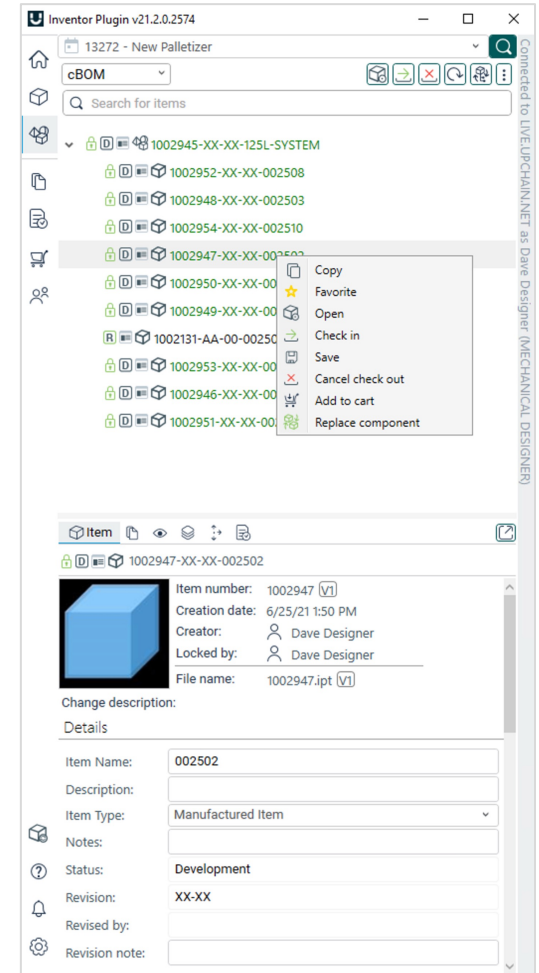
Inventor Plugin v21.2.0.2574

13272 - New Palletizer

cBOM

Search for items

Connected to LIVE.UPCHAIN.NET as Dave Designer (MECHANICAL DESIGNER)

D 1002945-XX-XX-125L-SYSTEM
D 1002952-XX-XX-002508
D 1002948-XX-XX-002503
D 1002954-XX-XX-002510
D 1002947-XX-XX-002502
D 1002950-XX-XX-00
D 1002949-XX-XX-00
R 1002131-AA-00-00250
D 1002953-XX-XX-00
D 1002946-XX-XX-00
D 1002951-XX-XX-00

Copy
Favorite
Open
Check in
Save
Cancel check out
Add to cart
Replace component

Item

D 1002947-XX-XX-002502

Item number: 1002947 V1
Creation date: 6/25/21 1:50 PM
Creator: Dave Designer
Locked by: Dave Designer
File name: 1002947.ipt V1

Change description:

Details

Item Name: 002502
Description:
Item Type: Manufactured Item
Notes:
Status: Development
Revision: XX-XX
Revised by:
Revision note: